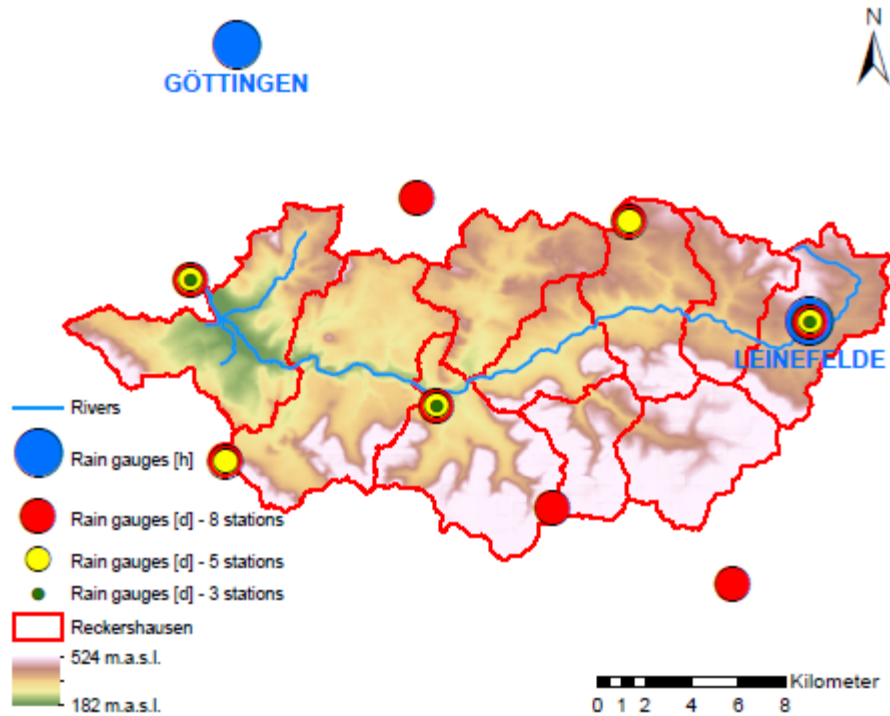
GÖTTINGEN

N

LEINEFELDE

Rivers

Rain gauges [h]

Rain gauges [d] - 8 stations

Rain gauges [d] - 5 stations

Rain gauges [d] - 3 stations

Reckershausen

524 m.a.s.l.

182 m.a.s.l.

Kilometer
0 1 2 4 6 8